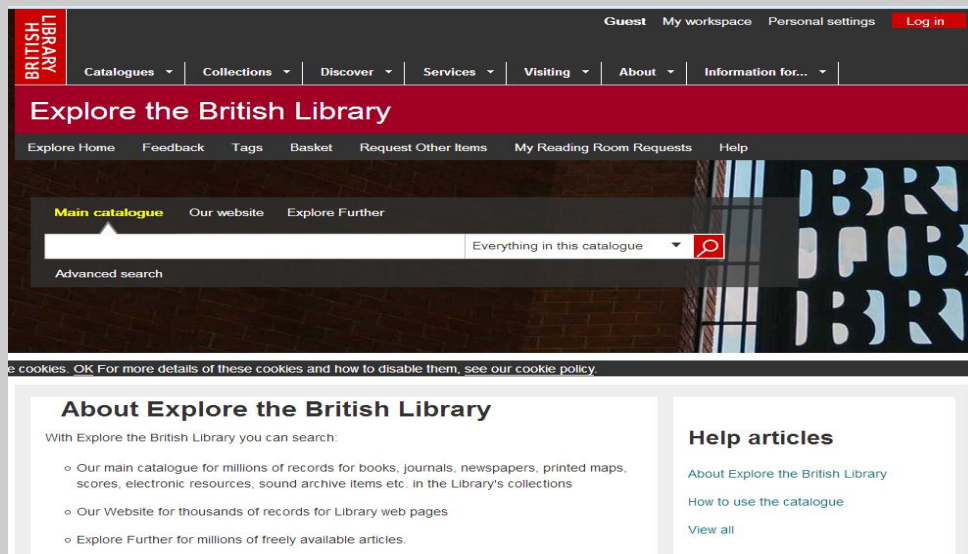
BRITISH LIBRARY

Guest My workspace Personal settings Log in

Catalogues Collections Discover Services Visiting About Information for...

Explore the British Library

Explore Home Feedback Tags Basket Request Other Items My Reading Room Requests Help

Main catalogue Our website Explore Further

Everything in this catalogue

Advanced search

e cookies. OK For more details of these cookies and how to disable them, see our cookie policy.

About Explore the British Library

With Explore the British Library you can search:

- Our main catalogue for millions of records for books, journals, newspapers, printed maps, scores, electronic resources, sound archive items etc. in the Library's collections
- Our Website for thousands of records for Library web pages
- Explore Further for millions of freely available articles.

Help articles

About Explore the British Library

How to use the catalogue

View all